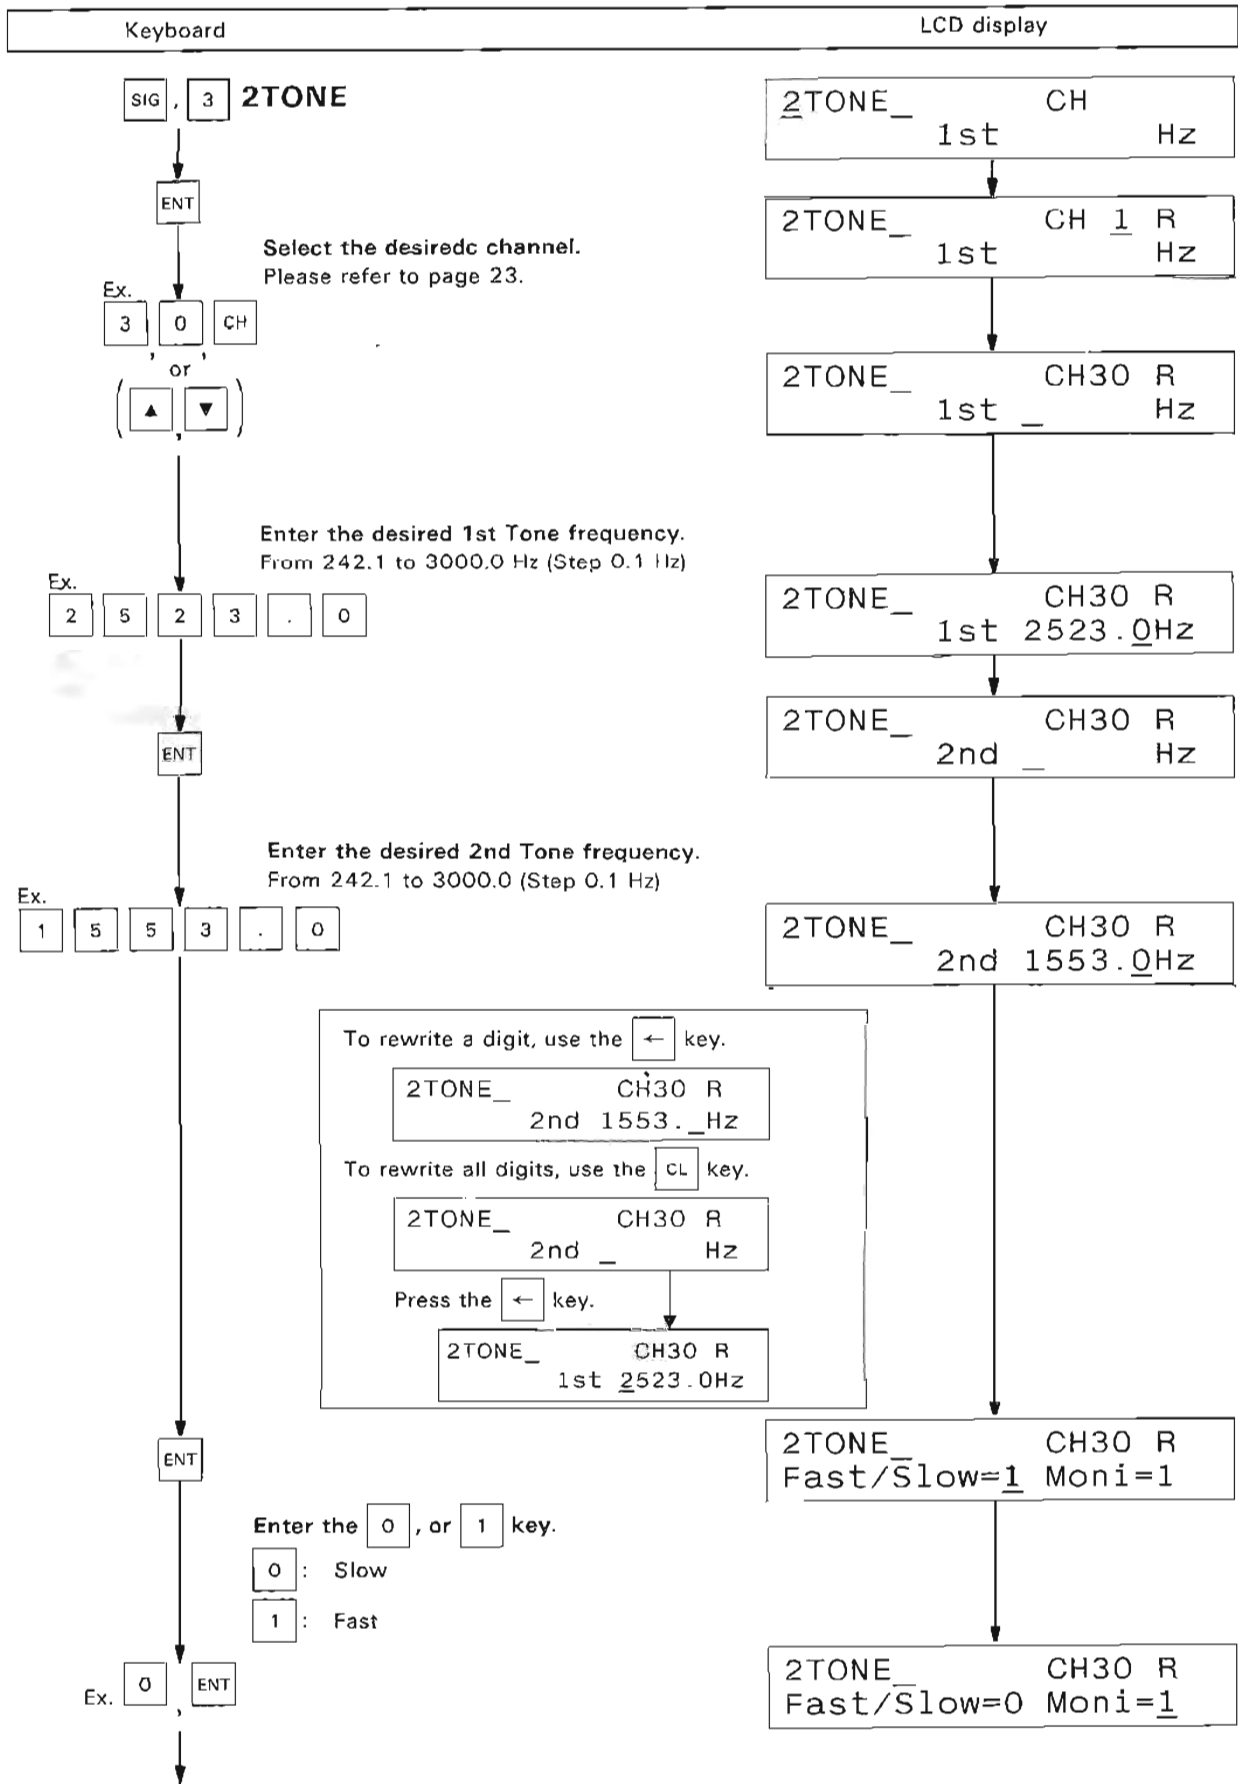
Keyboard

LCD display

SIG , 3 2TONE

2TONE_ CH
1st Hz

ENT

2TONE_ CH 1 R
1st Hz

Select the desiredc channel.
Please refer to page 23.

Ex.
3 0 CH
or
( ▲ , ▼ )

2TONE_ CH30 R
1st _ Hz

Enter the desired 1st Tone frequency.
From 242.1 to 3000.0 Hz (Step 0.1 Hz)

Ex.
2 5 2 3 . 0

2TONE_ CH30 R
1st 2523.0Hz

ENT

2TONE_ CH30 R
2nd _ Hz

Enter the desired 2nd Tone frequency.
From 242.1 to 3000.0 (Step 0.1 Hz)

Ex.
1 5 5 3 . 0

2TONE_ CH30 R
2nd 1553.0Hz

To rewrite a digit, use the ← key.

2TONE_ CH30 R
2nd 1553._Hz

To rewrite all digits, use the CL key.

2TONE_ CH30 R
2nd _ Hz

Press the ← key.

2TONE_ CH30 R
1st 2523.0Hz

ENT

2TONE_ CH30 R
Fast/Slow=1 Moni=1

Enter the 0 , or 1 key.
0 : Slow
1 : Fast

Ex. 0 , ENT

2TONE_ CH30 R
Fast/Slow=0 Moni=1